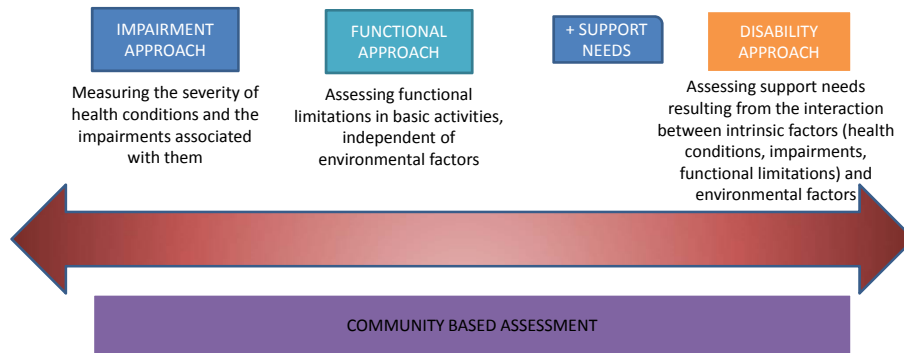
IMPAIRMENT APPROACH

Measuring the severity of health conditions and the impairments associated with them

FUNCTIONAL APPROACH

Assessing functional limitations in basic activities, independent of environmental factors

+ SUPPORT NEEDS

DISABILITY APPROACH

Assessing support needs resulting from the interaction between intrinsic factors (health conditions, impairments, functional limitations) and environmental factors

COMMUNITY BASED ASSESSMENT